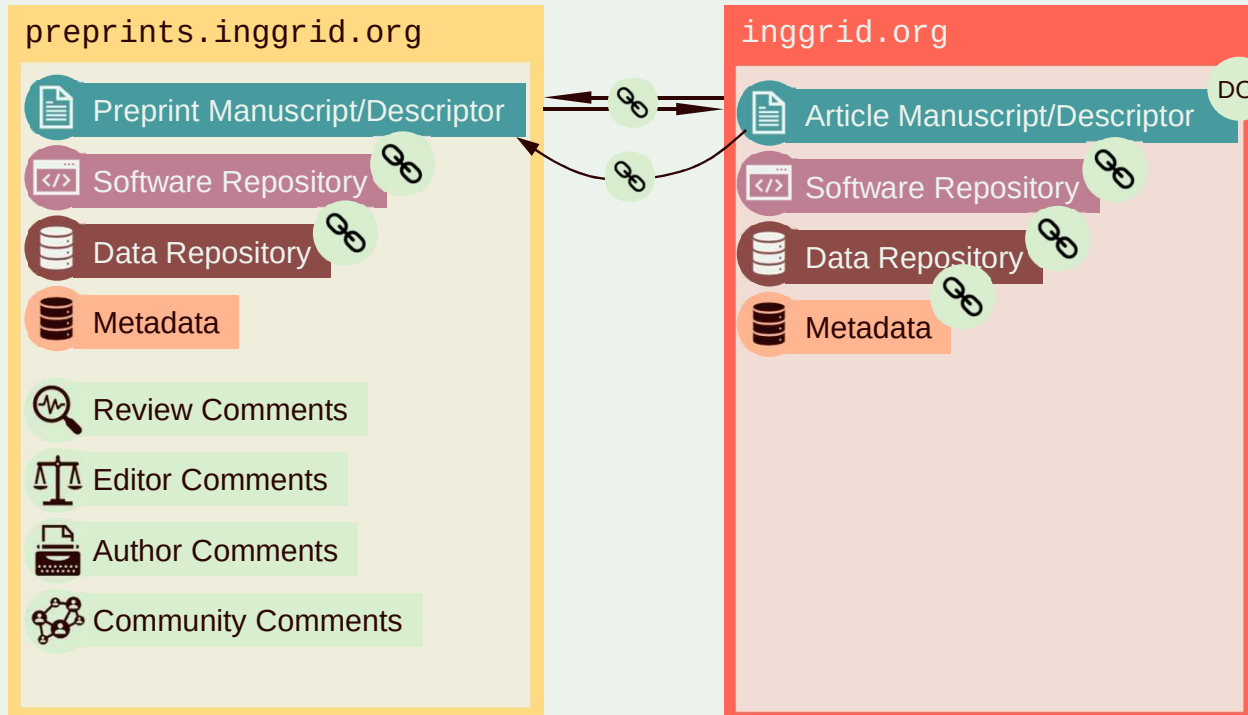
preprints.inggrid.org

Preprint Manuscript/Descriptor

Software Repository

Data Repository

Metadata

Review Comments

Editor Comments

Author Comments

Community Comments

inggrid.org

DO

Article Manuscript/Descriptor

Software Repository

Data Repository

Metadata